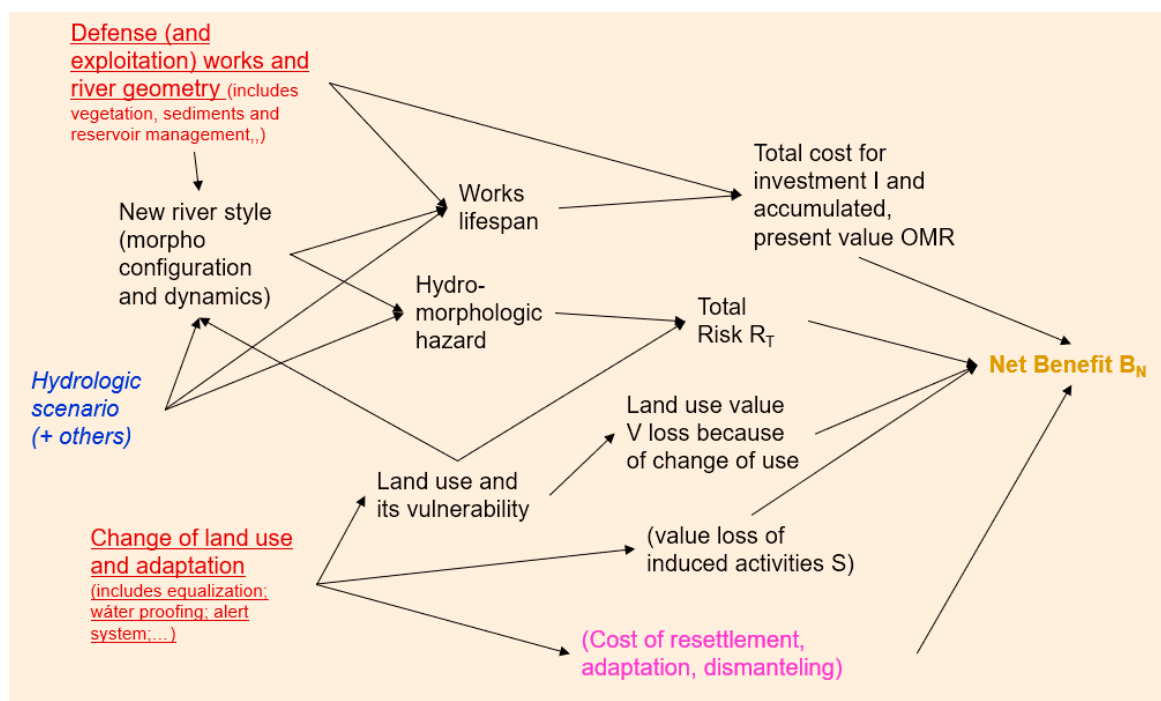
Defense (and exploitation) works and river geometry (includes vegetation, sediments and reservoir management,,)

New river style (morpho configuration and dynamics)

Works lifespan

Total cost for investment I and accumulated, present value OMR

Hydro-morphologic hazard

Total Risk $R_T$

Net Benefit $B_N$

Hydrologic scenario (+ others)

Land use value V loss because of change of use

Land use and its vulnerability

(value loss of induced activities S)

Change of land use and adaptation (includes equalization; wáter proofing; alert system;...)

(Cost of resettlement, adaptation, dismanteling)